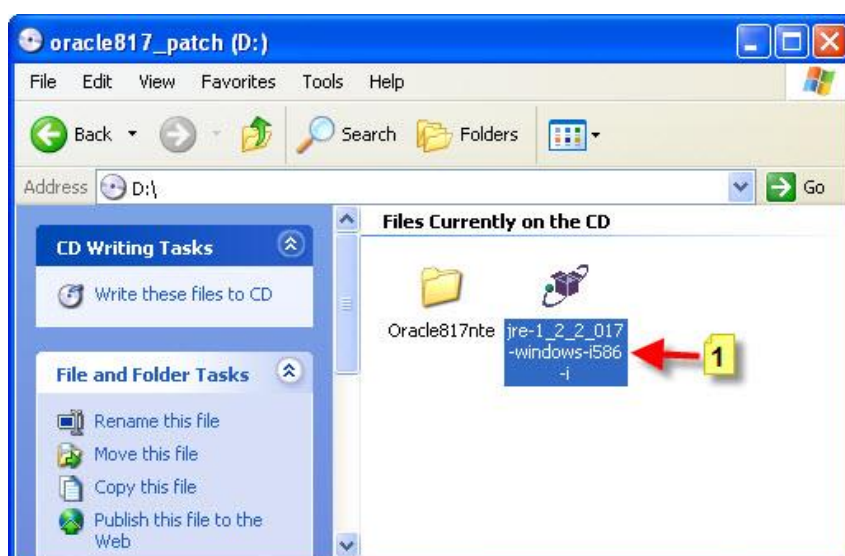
oracle817_patch (D:)

File Edit View Favorites Tools Help

Back Search Folders

Address D:\ Go

CD Writing Tasks

Write these files to CD

File and Folder Tasks

Rename this file

Move this file

Copy this file

Publish this file to the Web

Files Currently on the CD

Oracle817nte

jre-1_2_2_017-windows-i586-i

1